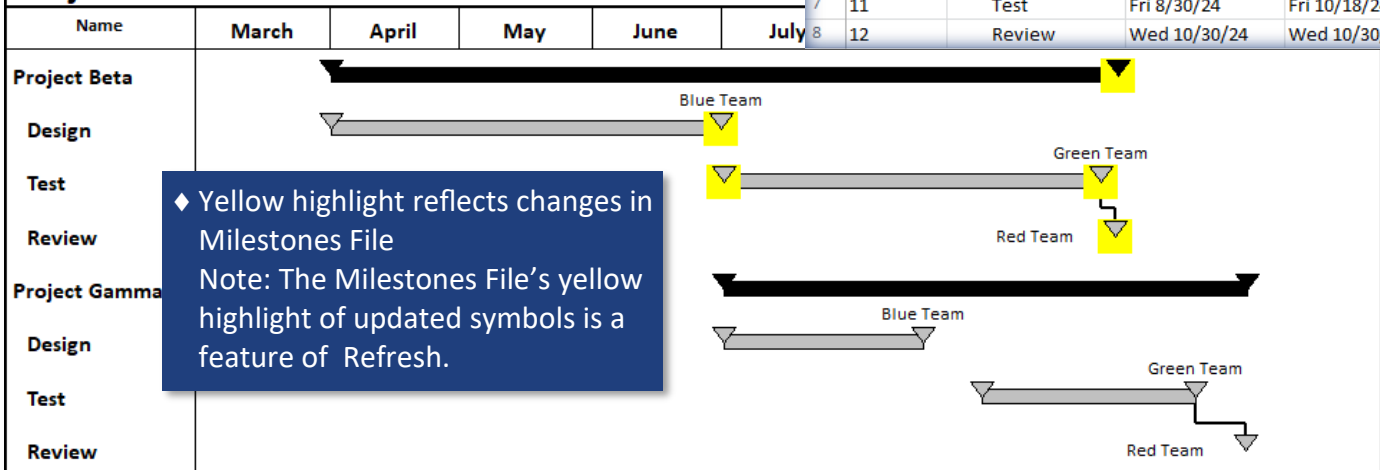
| Name | March | April | May | June | July |
|---|---|---|---|---|---|

| 7 | 11 | Test | Fri 8/30/24 | Fri 10/18/2 |
|---|---|---|---|---|
| 8 | 12 | Review | Wed 10/30/24 | Wed 10/30 |

Project Beta
Design
Blue Team
Test
Green Team
Review
Red Team
Project Gamma
Design
Blue Team
Test
Green Team
Review
Red Team

♦ Yellow highlight reflects changes in Milestones File
Note: The Milestones File’s yellow highlight of updated symbols is a feature of Refresh.